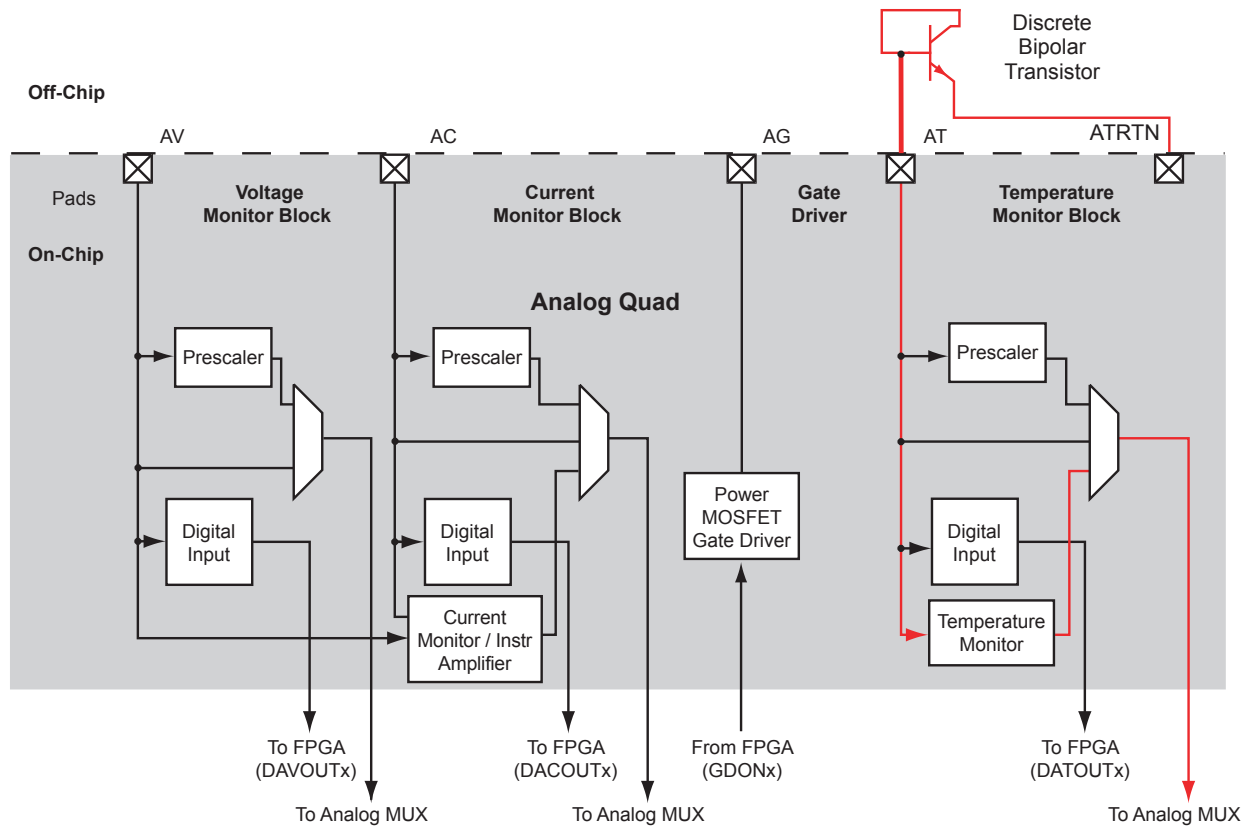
Discrete Bipolar Transistor

Off-Chip

AV

AC

AG

AT

ATRTN

Pads

On-Chip

Voltage Monitor Block

Current Monitor Block

Gate Driver

Temperature Monitor Block

Analog Quad

Prescaler

Prescaler

Prescaler

Digital Input

Digital Input

Digital Input

Current Monitor / Instr Amplifier

Power MOSFET Gate Driver

Temperature Monitor

To FPGA (DAVOUTx)

To Analog MUX

To FPGA (DACOUTx)

To Analog MUX

From FPGA (GDONx)

To FPGA (DATOUTx)

To Analog MUX